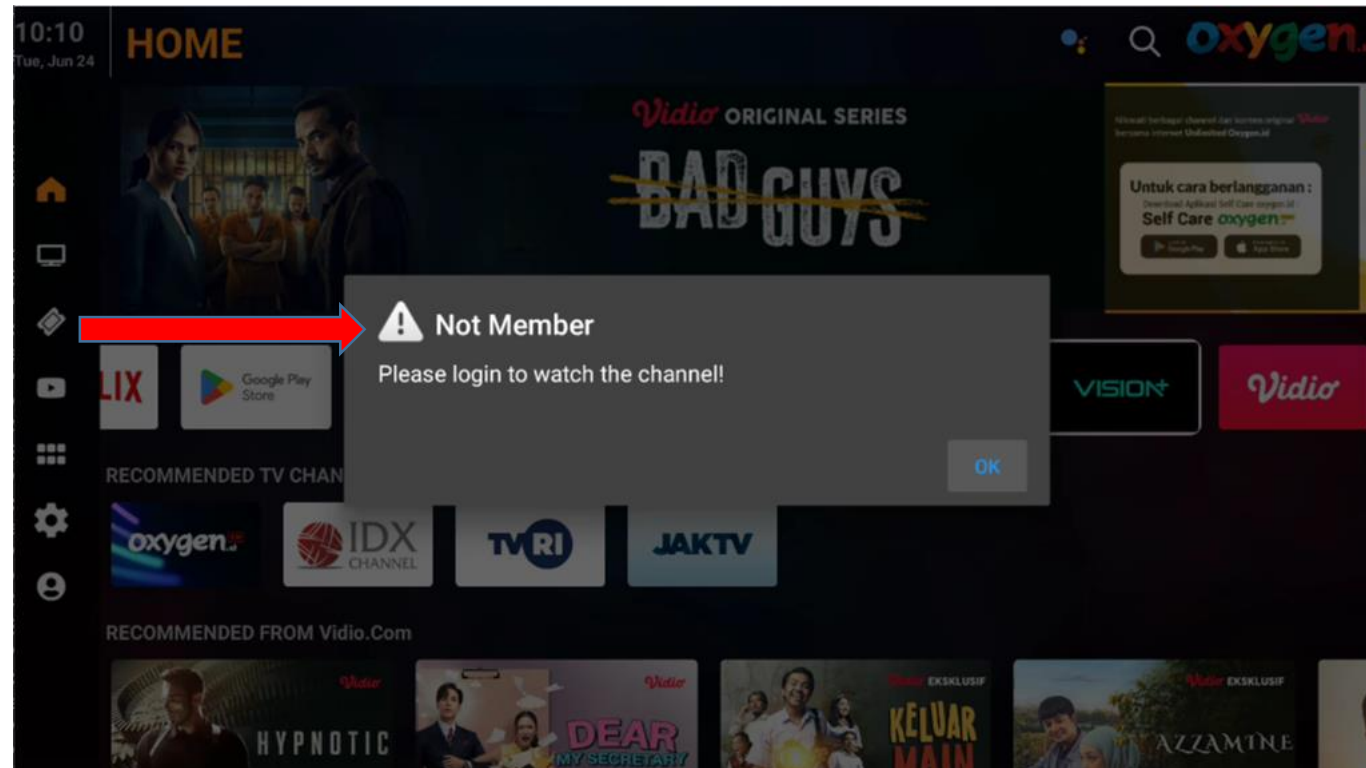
10:10
Tue, Jun 24

HOME

oxygen

Vidio ORIGINAL SERIES
BAD GUYS

Nikmati berbagai channel dan konten original Vidio bersama internet Unlimited Oxygen.id

Untuk cara berlangganan :
Download Aplikasi Self Care oxygen.id
Self Care oxygen
Google Play
App Store

⚠ Not Member
Please login to watch the channel!
OK

LIX
Google Play Store
VISION+
Vidio

RECOMMENDED TV CHAN

oxygen
IDX CHANNEL
TVRI
JAKTV

RECOMMENDED FROM Vidio.Com

Vidio
HYPNOTIC
Vidio
DEAR MY SECRETARY
Vidio EKSKLUSIF
KELUAR MAIN
Vidio EKSKLUSIF
AZZAMINE